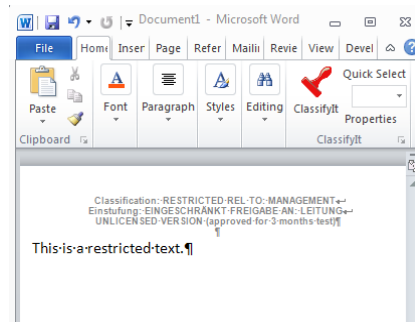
Document1 - Microsoft Word

File | Home | Inser | Page | Refer | Mailii | Revie | View | Devel

Paste | Font | Paragraph | Styles | Editing | ClassifyIt | Quick Select | Properties

Clipboard | ClassifyIt

Classification: RESTRICTED REL TO: MANAGEMENT
Einstufung: EINGESCHRÄNKT FREIGABE AN: LEITUNG
UNLICENSED VERSION (approved for 3 months test)

This is a restricted text.